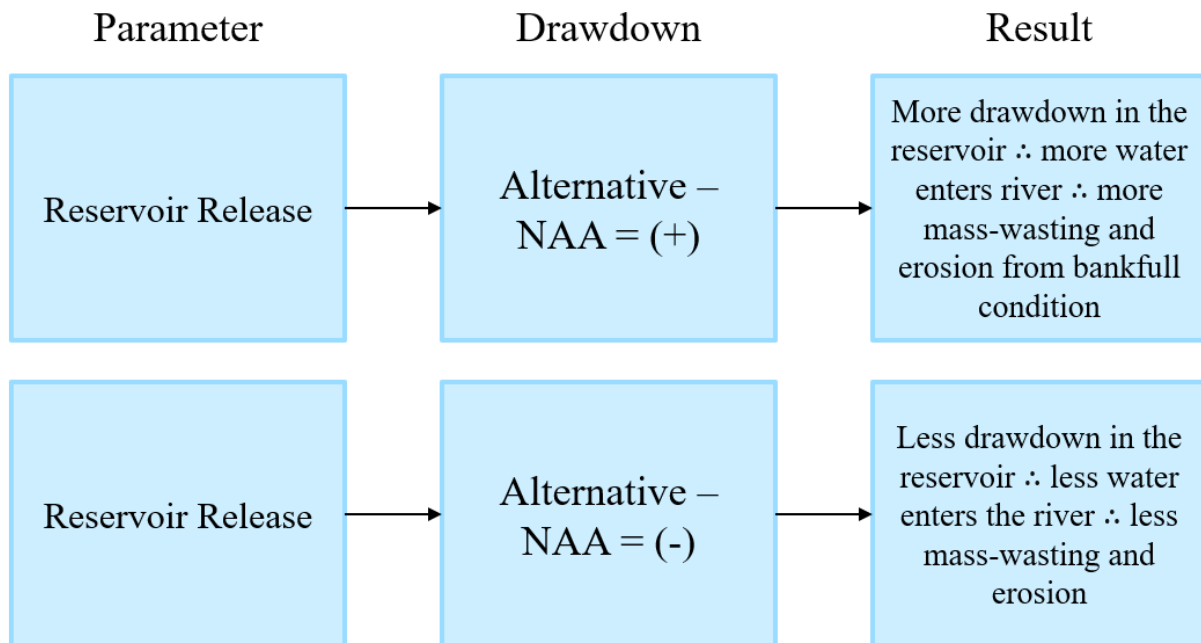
Parameter

Drawdown

Result

Reservoir Release

Alternative – NAA = (+)

More drawdown in the reservoir ∴ more water enters river ∴ more mass-wasting and erosion from bankfull condition

Reservoir Release

Alternative – NAA = (-)

Less drawdown in the reservoir ∴ less water enters the river ∴ less mass-wasting and erosion